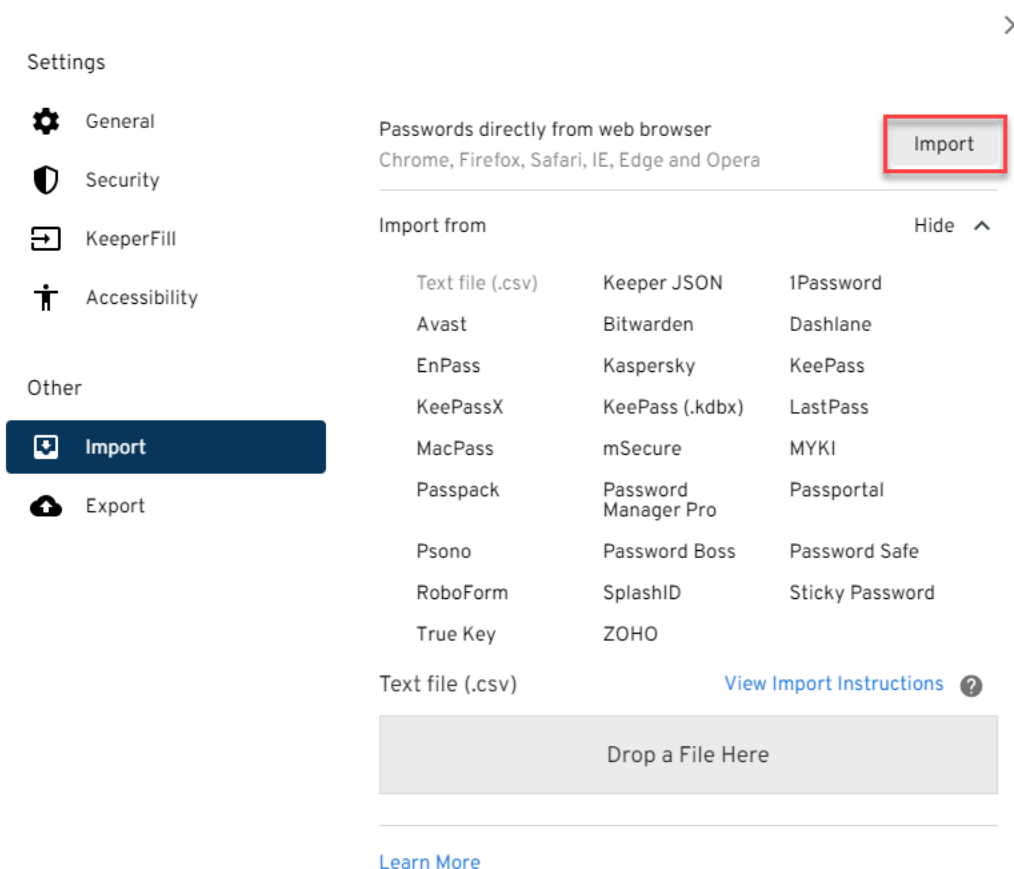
Settings

General

Security

KeeperFill

Accessibility

Other

Import

Export

Passwords directly from web browser
Chrome, Firefox, Safari, IE, Edge and Opera

Import

Import from

Hide

Text file (.csv)
Keeper JSON
1Password
Avast
Bitwarden
Dashlane
EnPass
Kaspersky
KeePass
KeePassX
KeePass (.kdbx)
LastPass
MacPass
mSecure
MYKI
Passpack
Password Manager Pro
Passportal
Psono
Password Boss
Password Safe
RoboForm
SplashID
Sticky Password
True Key
ZOHO

Text file (.csv)

View Import Instructions

Drop a File Here

Learn More